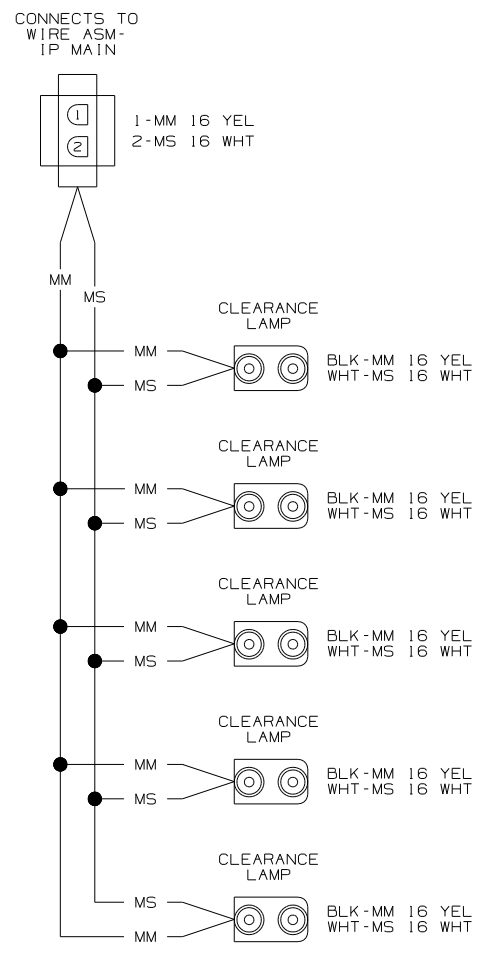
CONNECTS TO WIRE ASM- IP MAIN

1
2

1-MM 16 YEL
2-MS 16 WHT

MM
MS

CLEARANCE LAMP
MM
MS
BLK-MM 16 YEL
WHT-MS 16 WHT

CLEARANCE LAMP
MM
MS
BLK-MM 16 YEL
WHT-MS 16 WHT

CLEARANCE LAMP
MM
MS
BLK-MM 16 YEL
WHT-MS 16 WHT

CLEARANCE LAMP
MM
MS
BLK-MM 16 YEL
WHT-MS 16 WHT

CLEARANCE LAMP
MS
MM
BLK-MM 16 YEL
WHT-MS 16 WHT